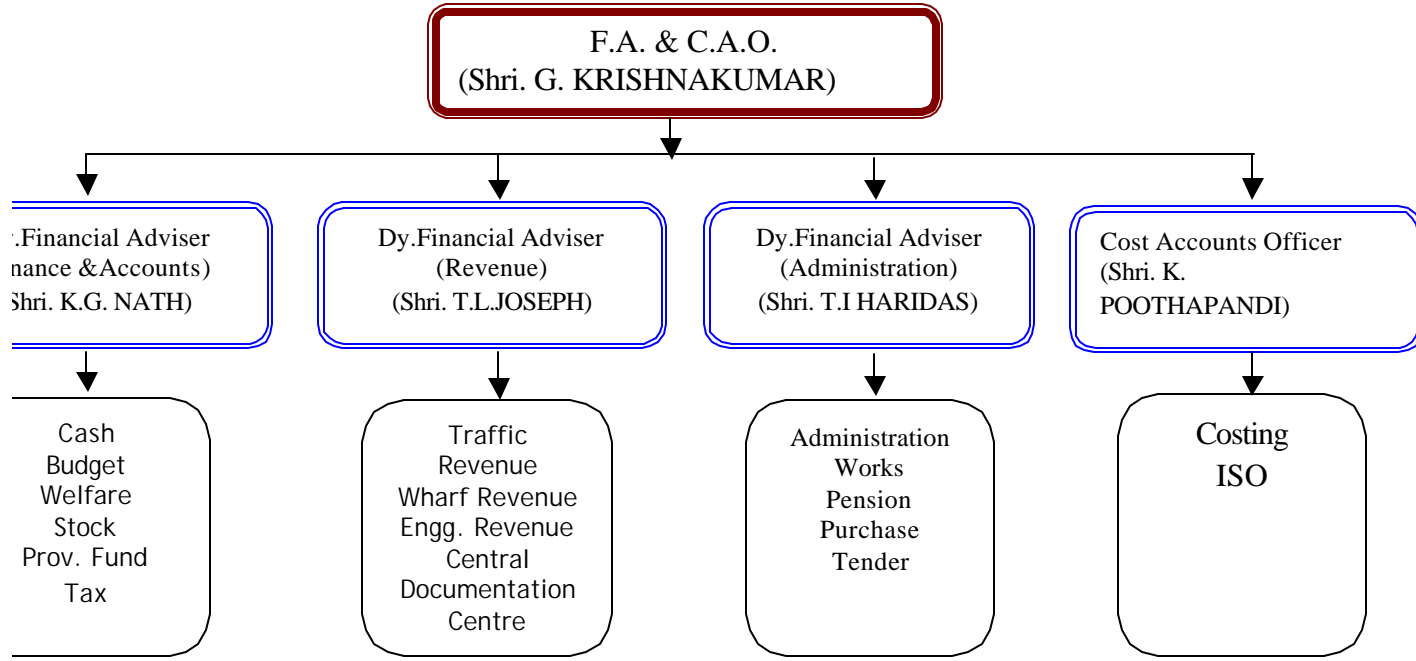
F.A. & C.A.O.
(Shri. G. KRISHNAKUMAR)

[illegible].Financial Adviser
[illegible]nance &Accounts)
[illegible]hri. K.G. NATH)

Cash
Budget
Welfare
Stock
Prov. Fund
Tax

Dy.Financial Adviser
(Revenue)
(Shri. T.L.JOSEPH)

Traffic
Revenue
Wharf Revenue
Engg. Revenue
Central
Documentation
Centre

Dy.Financial Adviser
(Administration)
(Shri. T.I HARIDAS)

Administration
Works
Pension
Purchase
Tender

Cost Accounts Officer
(Shri. K.
POOTHAPANDI)

Costing
ISO